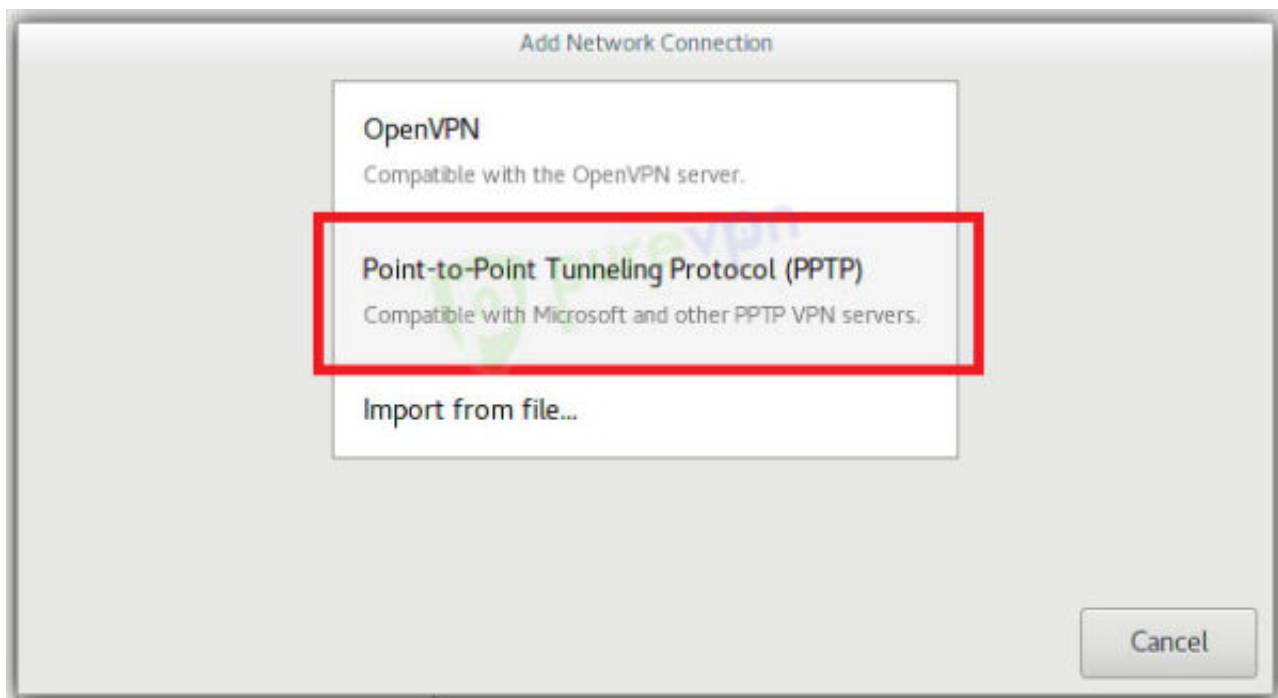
Add Network Connection

OpenVPN

Compatible with the OpenVPN server.

Point-to-Point Tunneling Protocol (PPTP)

Compatible with Microsoft and other PPTP VPN servers.

Import from file...

PureVPN

Cancel